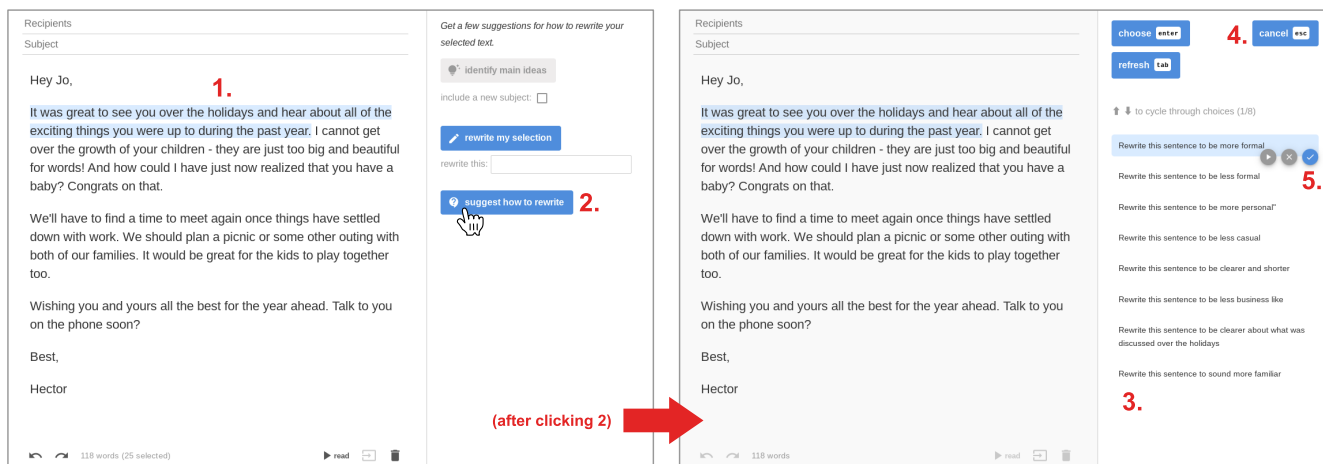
Recipients
Subject

Hey Jo,

1.

It was great to see you over the holidays and hear about all of the exciting things you were up to during the past year. I cannot get over the growth of your children - they are just too big and beautiful for words! And how could I have just now realized that you have a baby? Congrats on that.

We'll have to find a time to meet again once things have settled down with work. We should plan a picnic or some other outing with both of our families. It would be great for the kids to play together too.

Wishing you and yours all the best for the year ahead. Talk to you on the phone soon?

Best,

Hector

118 words (25 selected)

read

Get a few suggestions for how to rewrite your selected text.

identify main ideas

include a new subject:

rewrite my selection

rewrite this:

suggest how to rewrite

2.

(after clicking 2)

Recipients
Subject

Hey Jo,

It was great to see you over the holidays and hear about all of the exciting things you were up to during the past year. I cannot get over the growth of your children - they are just too big and beautiful for words! And how could I have just now realized that you have a baby? Congrats on that.

We'll have to find a time to meet again once things have settled down with work. We should plan a picnic or some other outing with both of our families. It would be great for the kids to play together too.

Wishing you and yours all the best for the year ahead. Talk to you on the phone soon?

Best,

Hector

118 words

read

choose enter

4.

cancel esc

refresh tab

to cycle through choices (1/8)

Rewrite this sentence to be more formal

5.

Rewrite this sentence to be less formal

Rewrite this sentence to be more personal"

Rewrite this sentence to be less casual

Rewrite this sentence to be clearer and shorter

Rewrite this sentence to be less business like

Rewrite this sentence to be clearer about what was discussed over the holidays

Rewrite this sentence to sound more familiar

3.